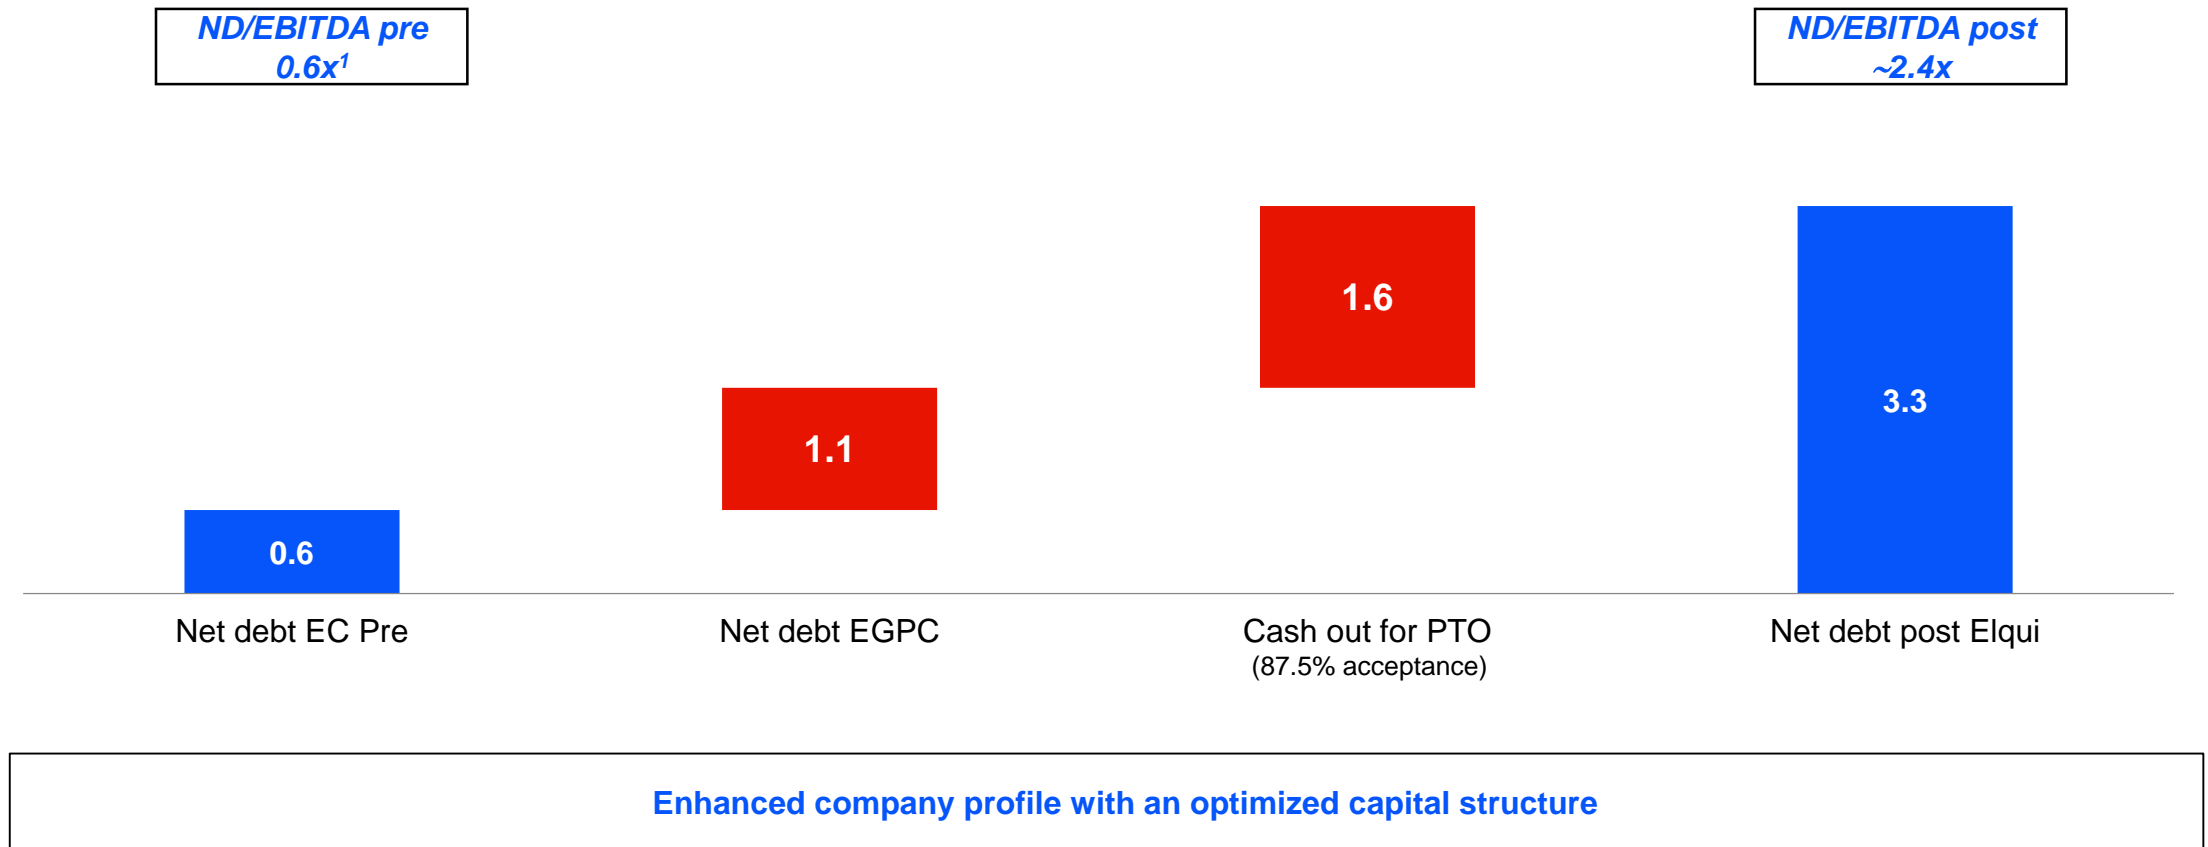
ND/EBITDA pre
$0.6x^1$

ND/EBITDA post
~2.4x

0.6

1.1

1.6

3.3

Net debt EC Pre

Net debt EGPC

Cash out for PTO
(87.5% acceptance)

Net debt post Elqui

Enhanced company profile with an optimized capital structure